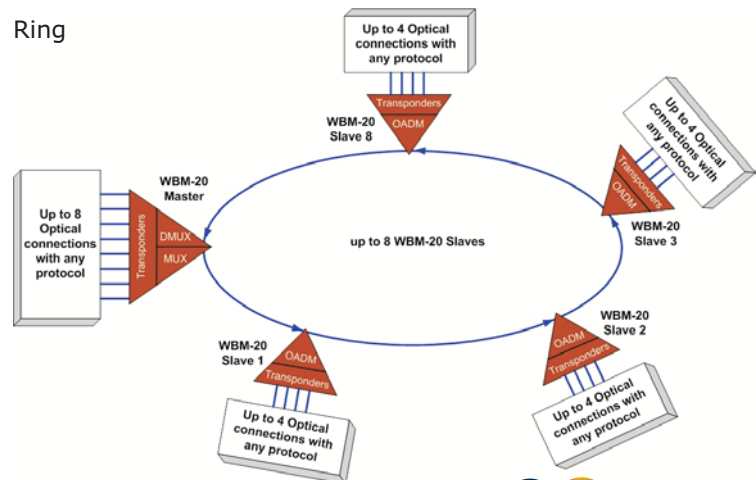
Ring

Up to 4 Optical connections with any protocol

Transponders
OADM

WBM-20
Slave 8

Up to 4 Optical connections with any protocol

Transponders
OADM

WBM-20
Slave 3

WBM-20
Master

Up to 8 Optical connections with any protocol

Transponders
DMUX
MUX

up to 8 WBM-20 Slaves

WBM-20
Slave 1

OADM
Transponders

Up to 4 Optical connections with any protocol

WBM-20
Slave 2

OADM
Transponders

Up to 4 Optical connections with any protocol